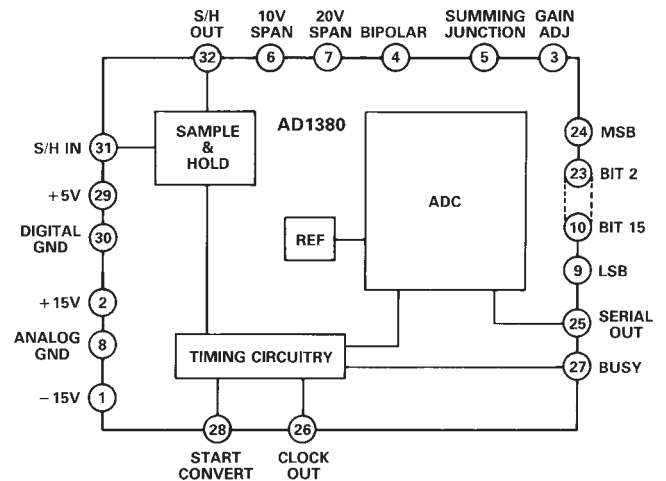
S/H OUT 32
10V SPAN 6
20V SPAN 7
BIPOLAR 4
SUMMING JUNCTION 5
GAIN ADJ 3

AD1380

S/H IN 31
+5V 29
DIGITAL GND 30
+15V 2
ANALOG GND 8
−15V 1

SAMPLE & HOLD

REF

ADC

TIMING CIRCUITRY

24 MSB
23 BIT 2
10 BIT 15
9 LSB
25 SERIAL OUT
27 BUSY

28 START CONVERT
26 CLOCK OUT